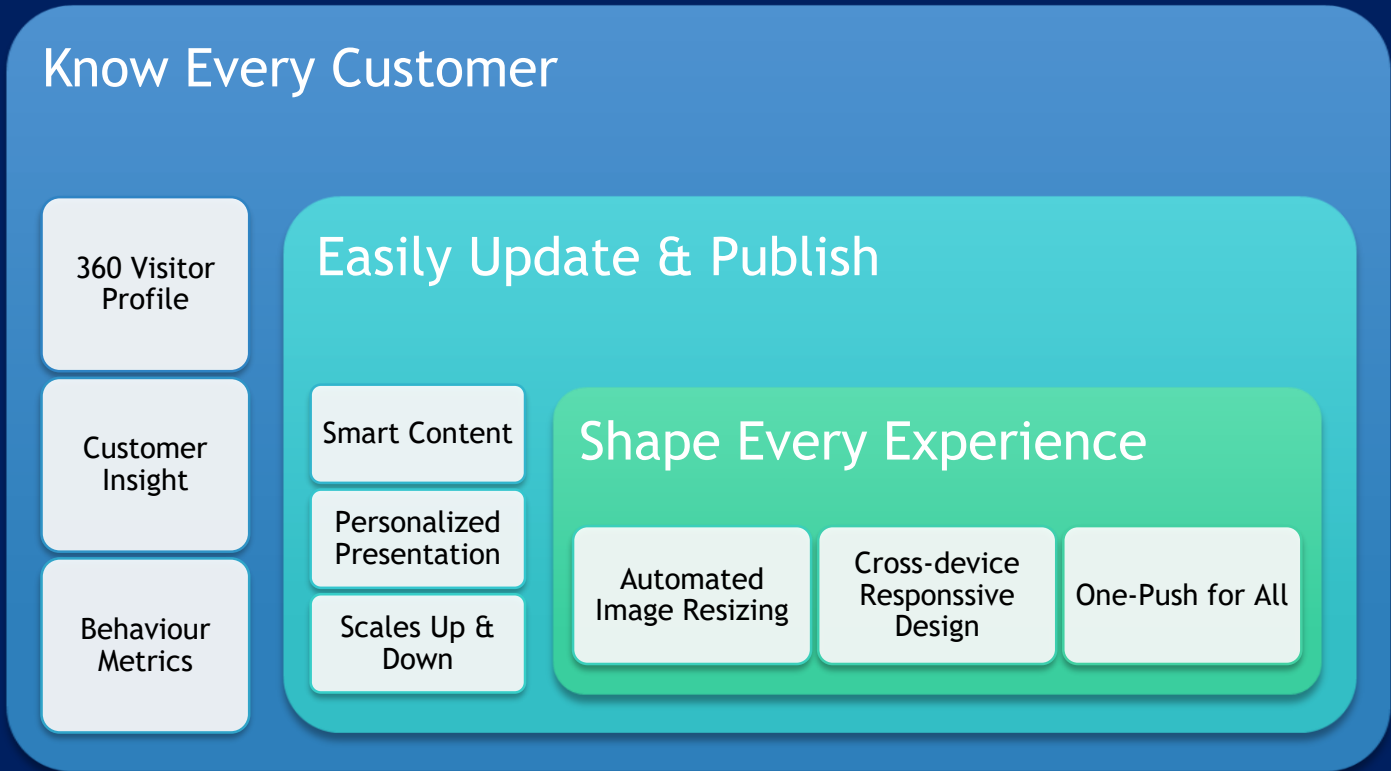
Know Every Customer

360 Visitor Profile

Customer Insight

Behaviour Metrics

Easily Update & Publish

Smart Content

Personalized Presentation

Scales Up & Down

Shape Every Experience

Automated Image Resizing

Cross-device Responssive Design

One-Push for All